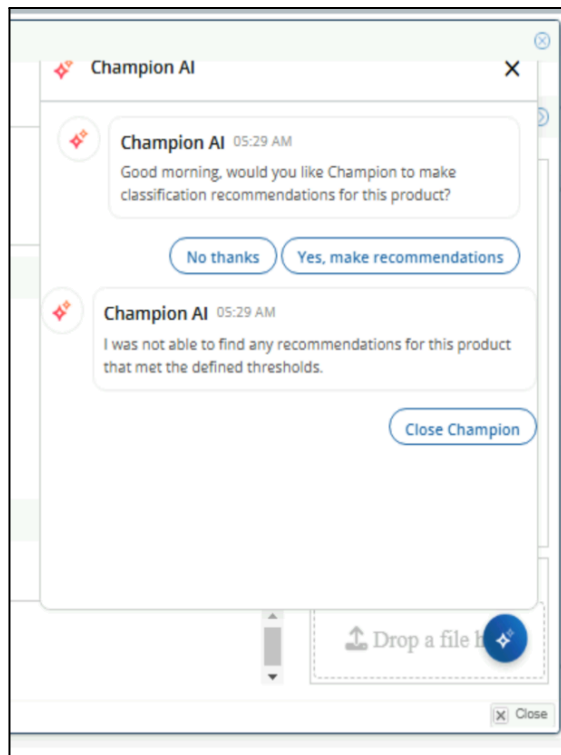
Champion AI

Champion AI 05:29 AM
Good morning, would you like Champion to make classification recommendations for this product?

No thanks
Yes, make recommendations

Champion AI 05:29 AM
I was not able to find any recommendations for this product that met the defined thresholds.

Close Champion

Drop a file h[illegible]

Close